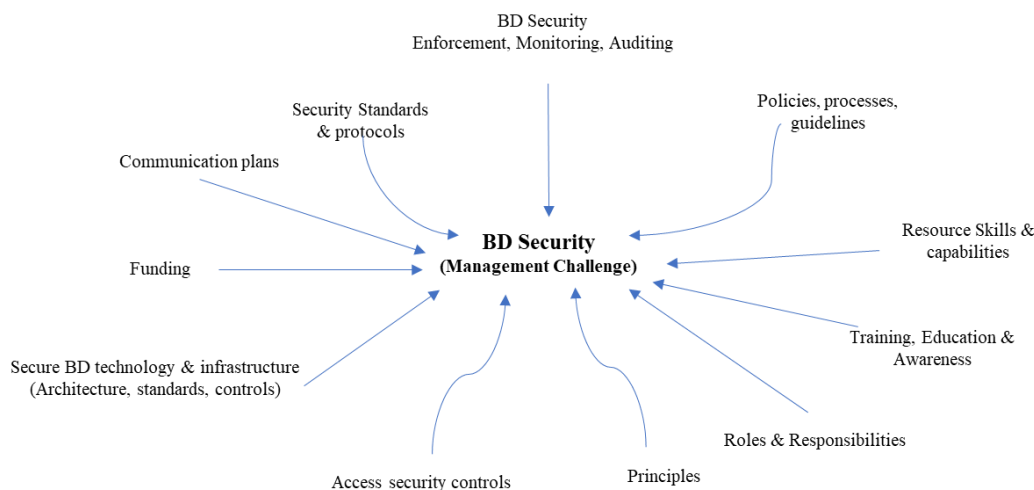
BD Security
Enforcement, Monitoring, Auditing

Security Standards & protocols

Policies, processes, guidelines

Communication plans

BD Security
(Management Challenge)

Resource Skills & capabilities

Funding

Training, Education & Awareness

Secure BD technology & infrastructure (Architecture, standards, controls)

Roles & Responsibilities

Access security controls

Principles